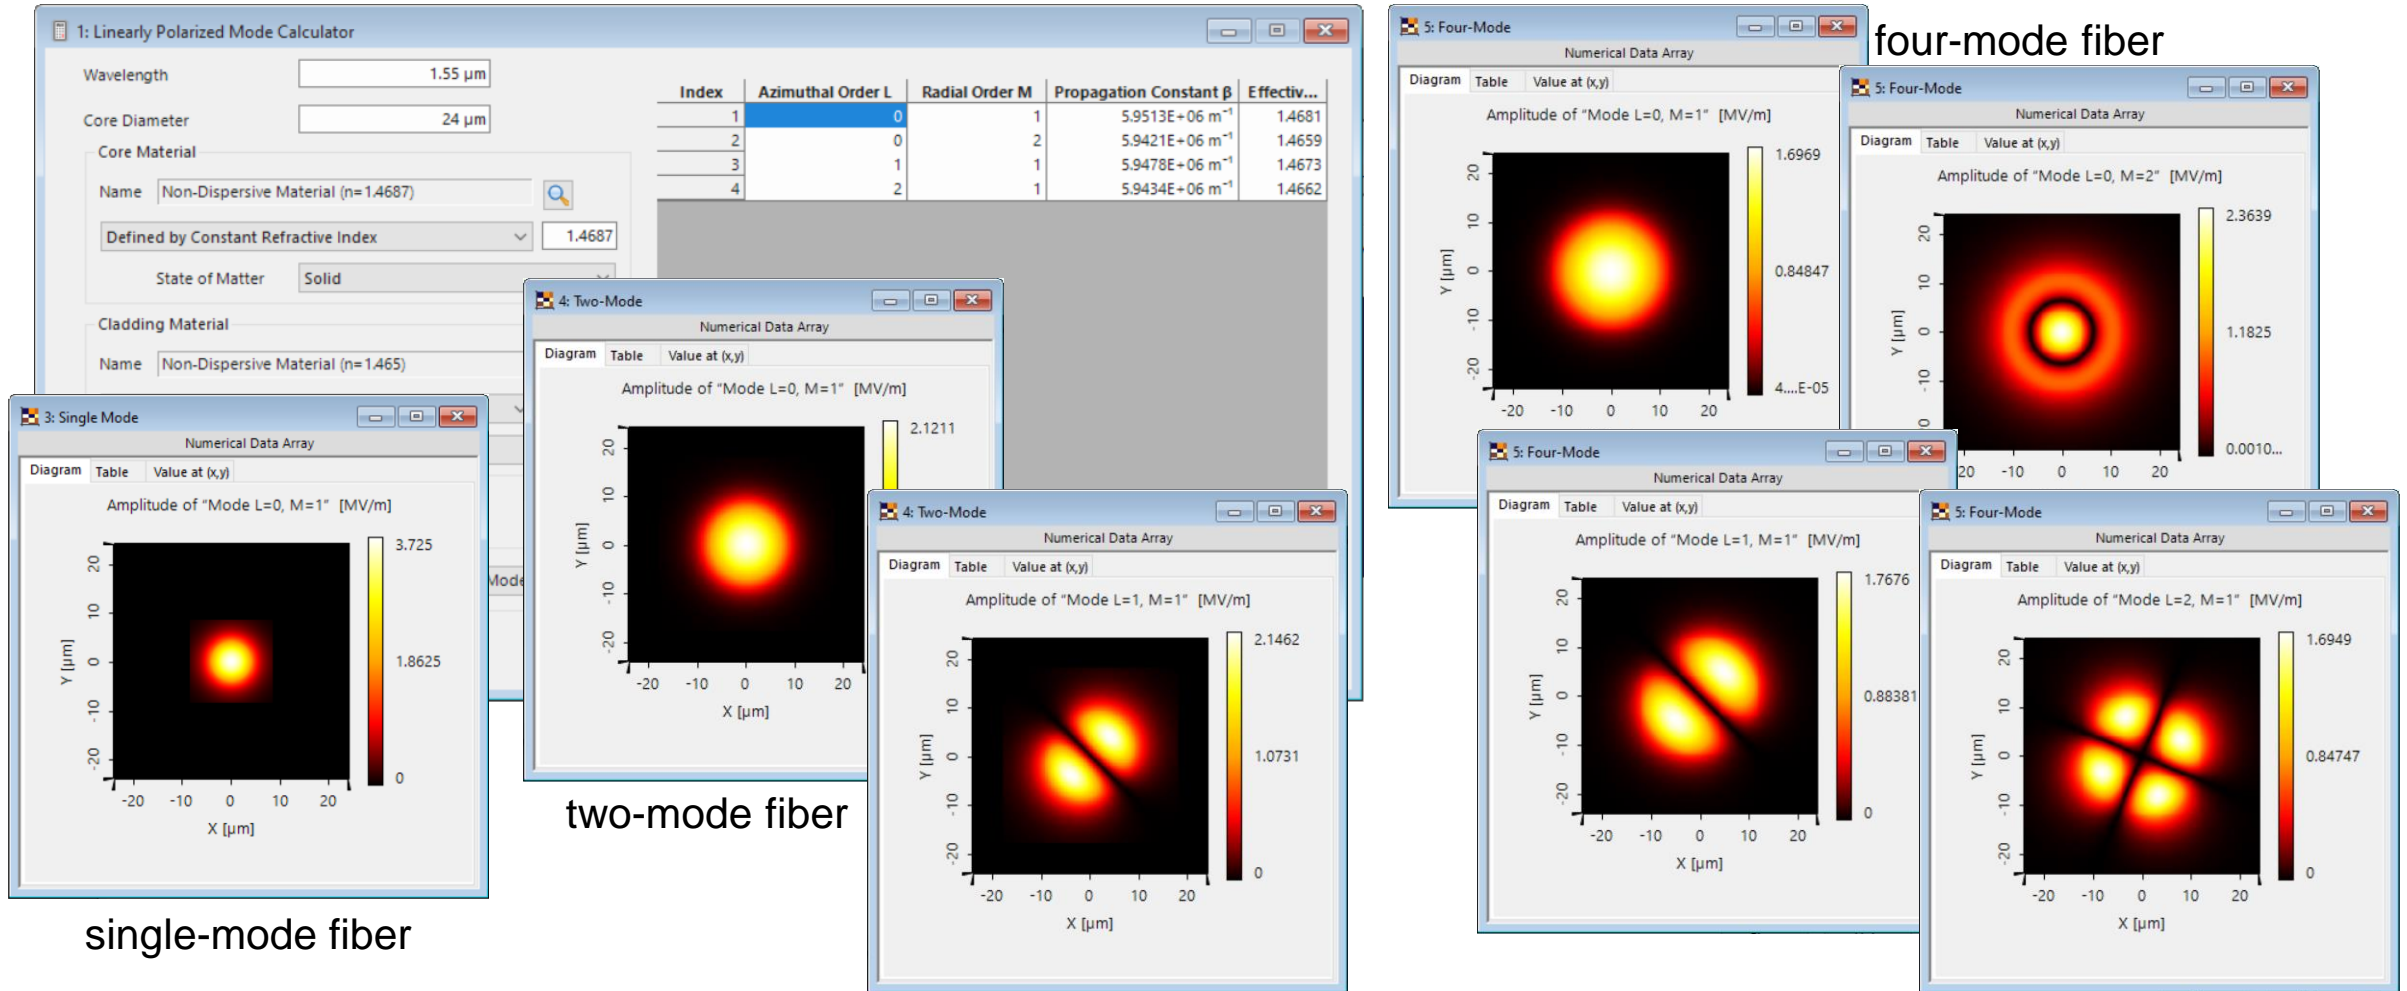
1: Linearly Polarized Mode Calculator

Wavelength 1.55 µm

Core Diameter 24 µm

Core Material

Name Non-Dispersive Material (n=1.4687)

Defined by Constant Refractive Index 1.4687

State of Matter Solid

Cladding Material

Name Non-Dispersive Material (n=1.465)

| Index | Azimuthal Order L | Radial Order M | Propagation Constant β | Effectiv... |
|---|---|---|---|---|
| 1 | 0 | 1 | 5.9513E+06 m$^{-1}$ | 1.4681 |
| 2 | 0 | 2 | 5.9421E+06 m$^{-1}$ | 1.4659 |
| 3 | 1 | 1 | 5.9478E+06 m$^{-1}$ | 1.4673 |
| 4 | 2 | 1 | 5.9434E+06 m$^{-1}$ | 1.4662 |

Mode

3: Single Mode
Numerical Data Array
Diagram Table Value at (x,y)
Amplitude of "Mode L=0, M=1" [MV/m]
3.725
1.8625
0
Y [µm]
20 10 0 -10 -20
-20 -10 0 10 20
X [µm]

single-mode fiber

4: Two-Mode
Numerical Data Array
Diagram Table Value at (x,y)
Amplitude of "Mode L=0, M=1" [MV/m]
2.1211
Y [µm]
20 10 0 -10 -20
-20 -10 0 10 20
X [µm]

two-mode fiber

4: Two-Mode
Numerical Data Array
Diagram Table Value at (x,y)
Amplitude of "Mode L=1, M=1" [MV/m]
2.1462
1.0731
0
Y [µm]
20 10 0 -10 -20
-20 -10 0 10 20
X [µm]

5: Four-Mode
Numerical Data Array
Diagram Table Value at (x,y)
Amplitude of "Mode L=0, M=1" [MV/m]
1.6969
0.84847
4....E-05
Y [µm]
20 10 0 -10 -20
-20 -10 0 10 20

four-mode fiber

5: Four-Mode
Numerical Data Array
Diagram Table Value at (x,y)
Amplitude of "Mode L=0, M=2" [MV/m]
2.3639
1.1825
0.0010...
Y [µm]
20 10 0 -10 0
20 -10 0 10 20

5: Four-Mode
Numerical Data Array
Diagram Table Value at (x,y)
Amplitude of "Mode L=1, M=1" [MV/m]
1.7676
0.88381
0
Y [µm]
20 10 0 -10 -20
-20 -10 0 10 20
X [µm]

5: Four-Mode
Numerical Data Array
Diagram Table Value at (x,y)
Amplitude of "Mode L=2, M=1" [MV/m]
1.6949
0.84747
0
Y [µm]
20 10 0 -10 -20
-20 -10 0 10 20
X [µm]